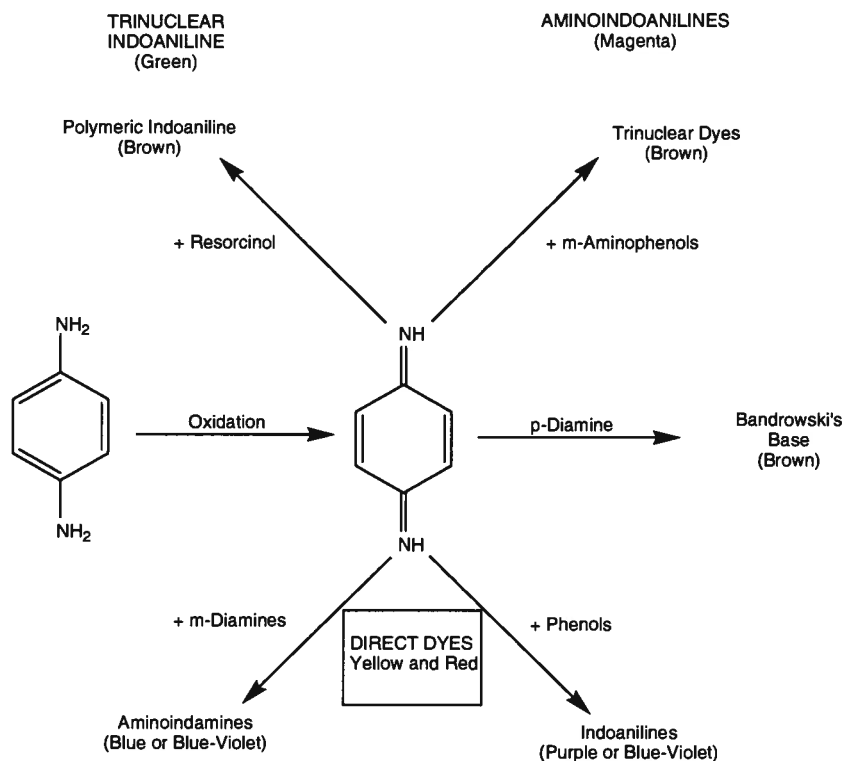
TRINUCLEAR INDOANILINE
(Green)

AMINOINDOANILINES
(Magenta)

Polymeric Indoaniline
(Brown)

Trinuclear Dyes
(Brown)

+ Resorcinol

+ m-Aminophenols

$NH_2$

NH

Oxidation

p-Diamine

Bandrowski's Base
(Brown)

$NH_2$

NH

+ m-Diamines

DIRECT DYES
Yellow and Red

+ Phenols

Aminoindamines
(Blue or Blue-Violet)

Indoanilines
(Purple or Blue-Violet)